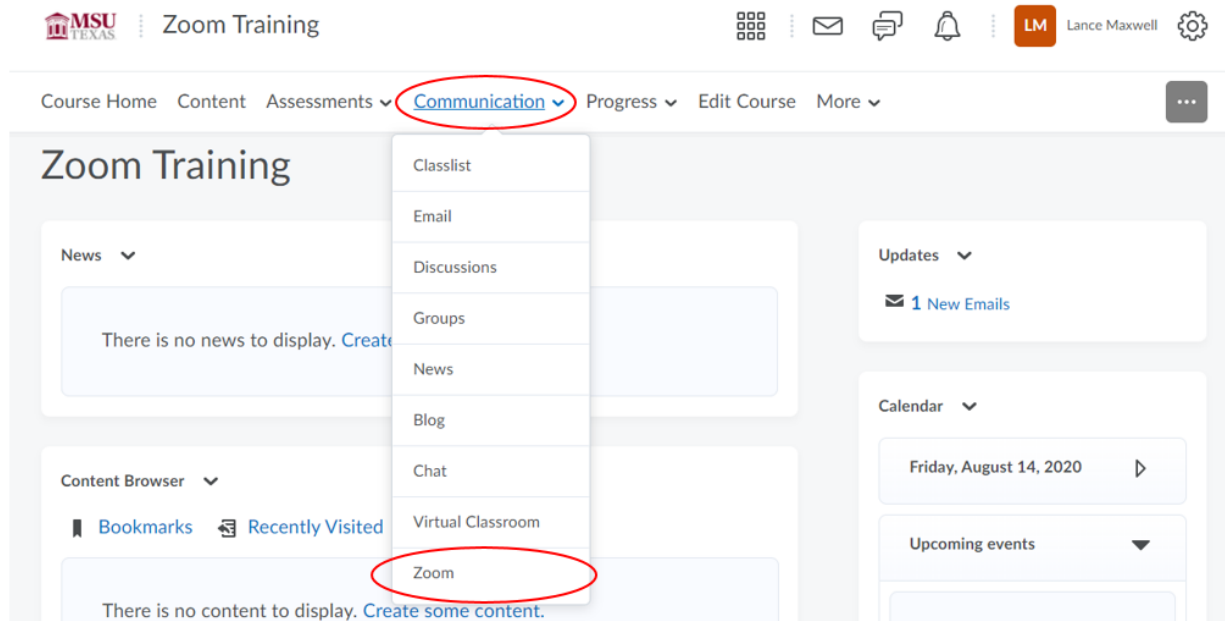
MSU TEXAS Zoom Training

LM Lance Maxwell

Course Home Content Assessments Communication Progress Edit Course More

...

Zoom Training

Classlist
Email
Discussions
Groups
News
Blog
Chat
Virtual Classroom
Zoom

News

There is no news to display. Create

Content Browser

Bookmarks Recently Visited

There is no content to display. Create some content.

Updates

1 New Emails

Calendar

Friday, August 14, 2020

Upcoming events